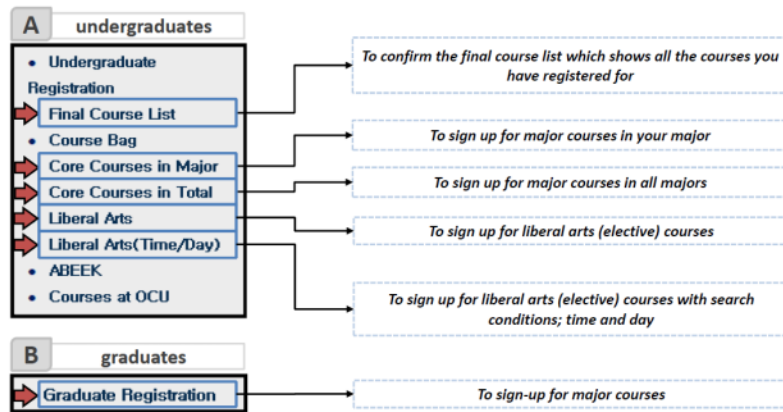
A undergraduates

• Undergraduate Registration

Final Course List

• Course Bag

Core Courses in Major

Core Courses in Total

Liberal Arts

Liberal Arts(Time/Day)

• ABEEK

• Courses at OCU

To confirm the final course list which shows all the courses you have registered for

To sign up for major courses in your major

To sign up for major courses in all majors

To sign up for liberal arts (elective) courses

To sign up for liberal arts (elective) courses with search conditions; time and day

B graduates

Graduate Registration

To sign-up for major courses